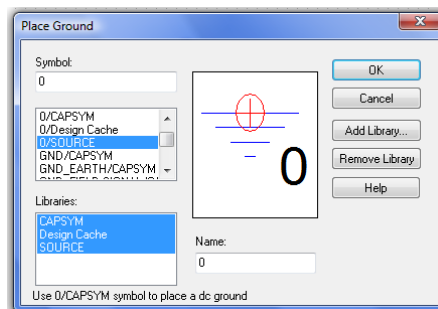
Place Ground

Symbol:
0

0/CAPSYM
0/Design Cache
0/SOURCE
GND/CAPSYM
GND_EARTH/CAPSYM
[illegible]

0

OK
Cancel
Add Library...
Remove Library
Help

Libraries:
CAPSYM
Design Cache
SOURCE

Name:
0

Use 0/CAPSYM symbol to place a dc ground